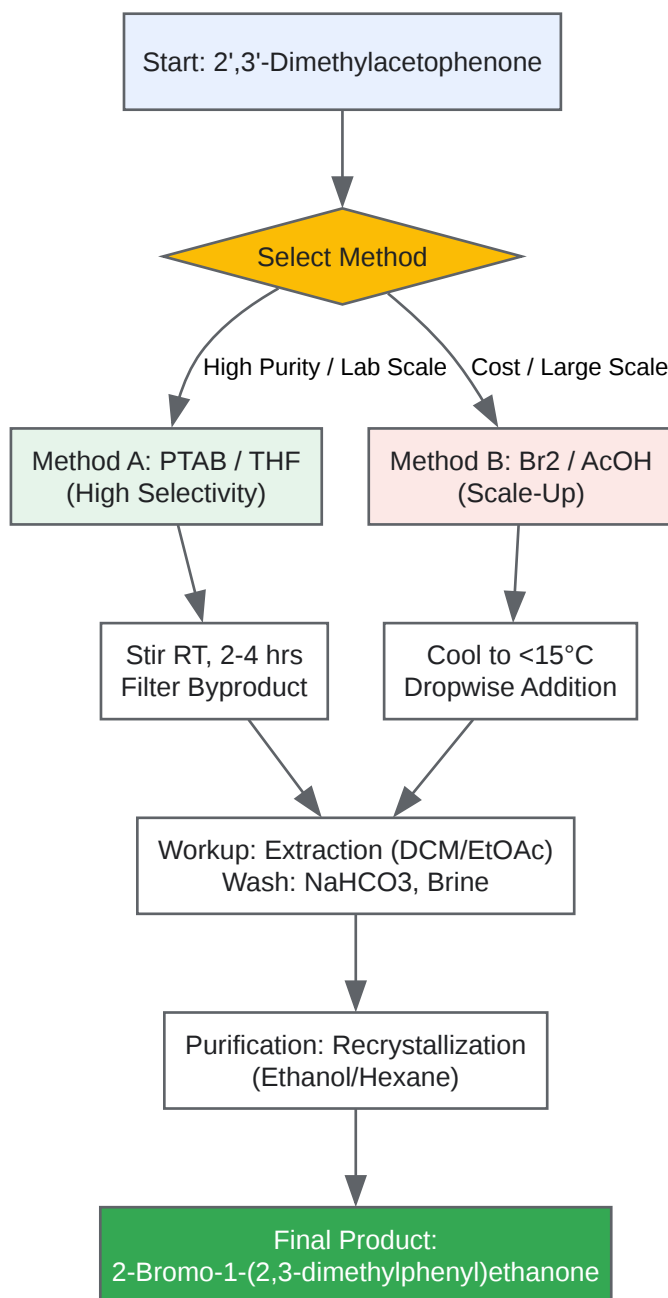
Start: 2',3'-Dimethylacetophenone

Select Method

High Purity / Lab Scale

Cost / Large Scale

Method A: PTAB / THF
(High Selectivity)

Method B: Br2 / AcOH
(Scale-Up)

Stir RT, 2-4 hrs
Filter Byproduct

Cool to <15°C
Dropwise Addition

Workup: Extraction (DCM/EtOAc)
Wash: NaHCO3, Brine

Purification: Recrystallization
(Ethanol/Hexane)

Final Product:
2-Bromo-1-(2,3-dimethylphenyl)ethanone